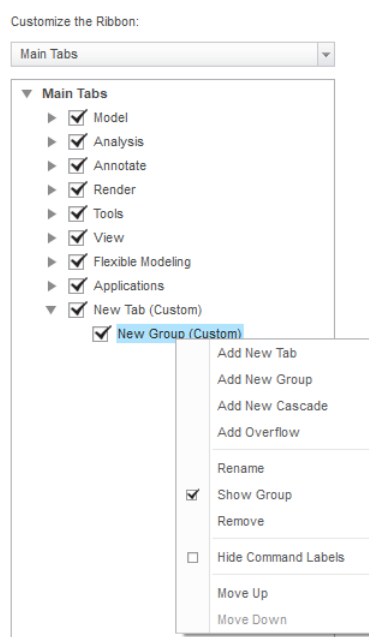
Customize the Ribbon:

Main Tabs

Main Tabs
Model
Analysis
Annotate
Render
Tools
View
Flexible Modeling
Applications
New Tab (Custom)
New Group (Custom)

Add New Tab
Add New Group
Add New Cascade
Add Overflow
Rename
Show Group
Remove
Hide Command Labels
Move Up
Move Down